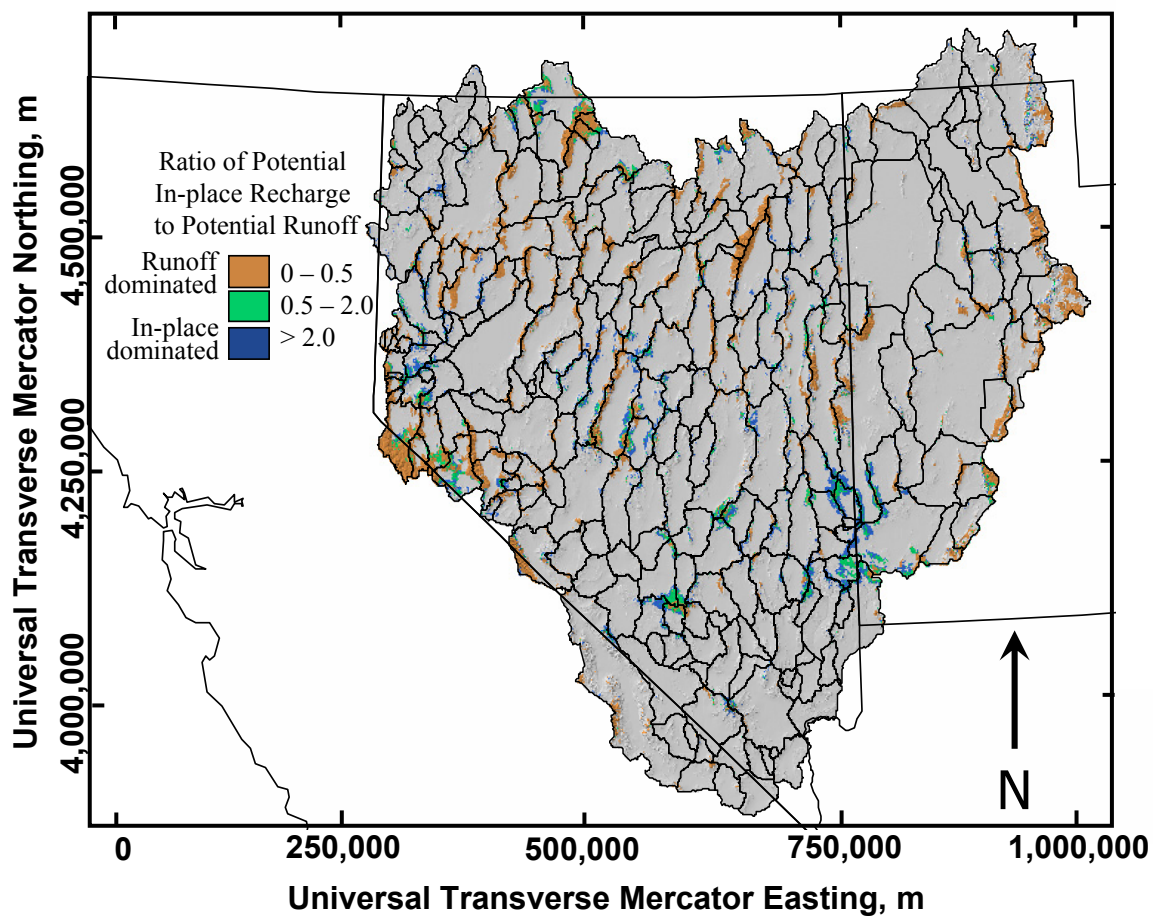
Ratio of Potential In-place Recharge to Potential Runoff

Runoff dominated

0 – 0.5

0.5 – 2.0

In-place dominated

> 2.0

Universal Transverse Mercator Northing, m

4,500,000

4,250,000

4,000,000

N

0

250,000

500,000

750,000

1,000,000

Universal Transverse Mercator Easting, m